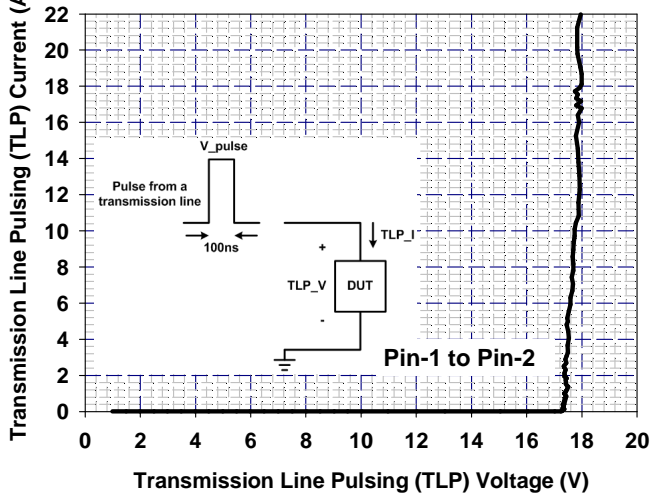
Transmission Line Pulsing (TLP) Current ([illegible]

22
20
18
16
14
12
10
8
6
4
2
0

V_pulse

Pulse from a transmission line

100ns

TLP_I

+

TLP_V

DUT

-

Pin-1 to Pin-2

0 2 4 6 8 10 12 14 16 18 20

Transmission Line Pulsing (TLP) Voltage (V)